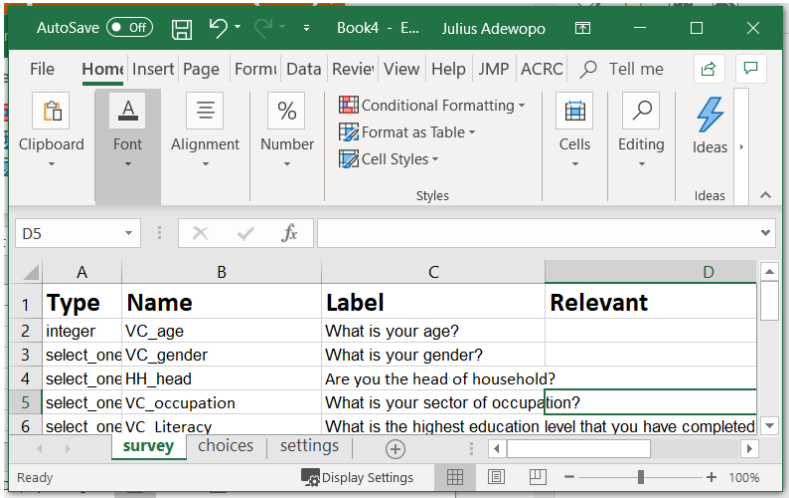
AutoSave Off Book4 - E... Julius Adewopo

File Home Insert Page Formu Data Revie View Help JMP ACRC Tell me

Clipboard Font Alignment Number Conditional Formatting Format as Table Cell Styles Styles Cells Editing Ideas Ideas

D5 $f_x$

| | A | B | C | D |
|---|---|---|---|---|
| 1 | Type | Name | Label | Relevant |
| 2 | integer | VC_age | What is your age? | |
| 3 | select_one | VC_gender | What is your gender? | |
| 4 | select_one | HH_head | Are you the head of household? | |
| 5 | select_one | VC_occupation | What is your sector of occupation? | |
| 6 | select_one | VC_Literacy | What is the highest education level that you have completed | |

survey choices settings

Ready Display Settings 100%